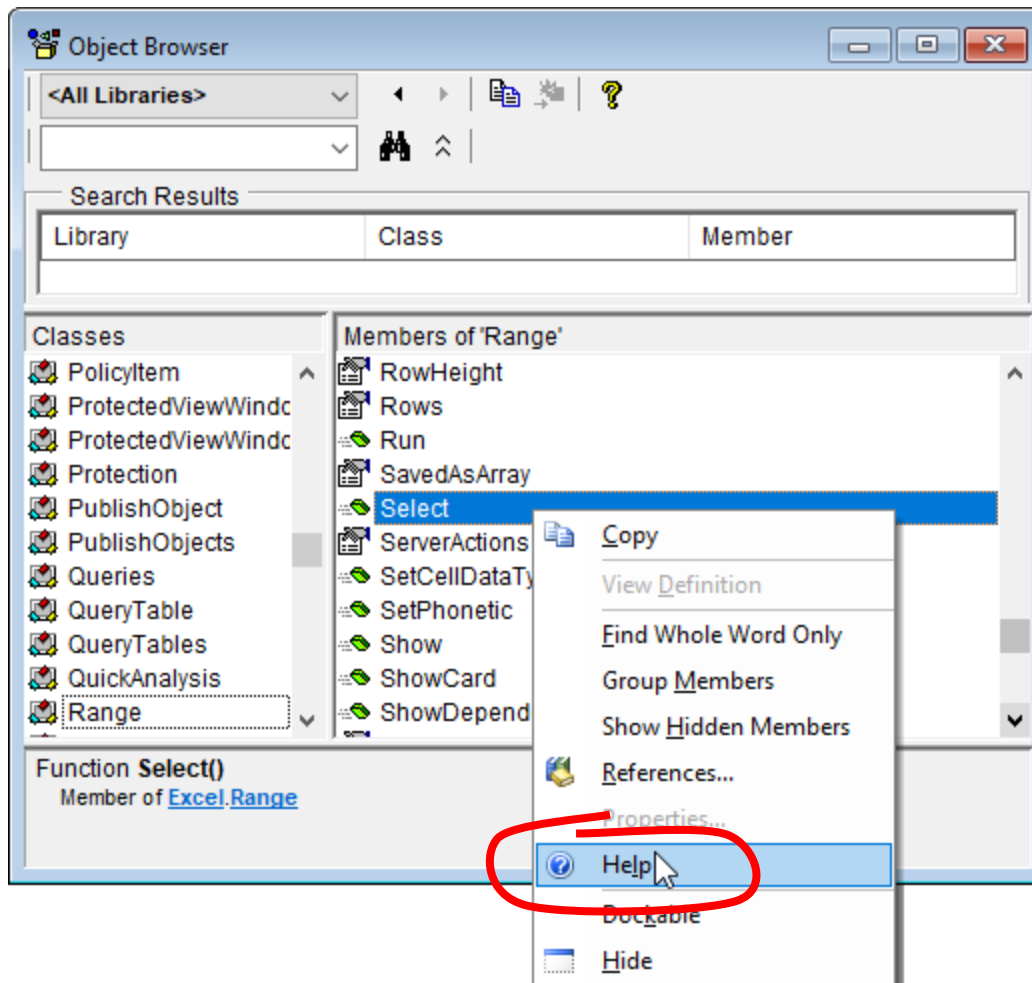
Object Browser

<All Libraries>

Search Results

| Library | Class | Member |
|---|---|---|

Classes

PolicyItem
ProtectedViewWindc
ProtectedViewWindc
Protection
PublishObject
PublishObjects
Queries
QueryTable
QueryTables
QuickAnalysis
Range

Members of 'Range'

RowHeight
Rows
Run
SavedAsArray
Select
ServerActions
SetCellDataTy
SetPhonetic
Show
ShowCard
ShowDepend

Copy
View Definition
Find Whole Word Only
Group Members
Show Hidden Members
References...
Properties...
Help
Dockable
Hide

Function Select()
Member of Excel.Range